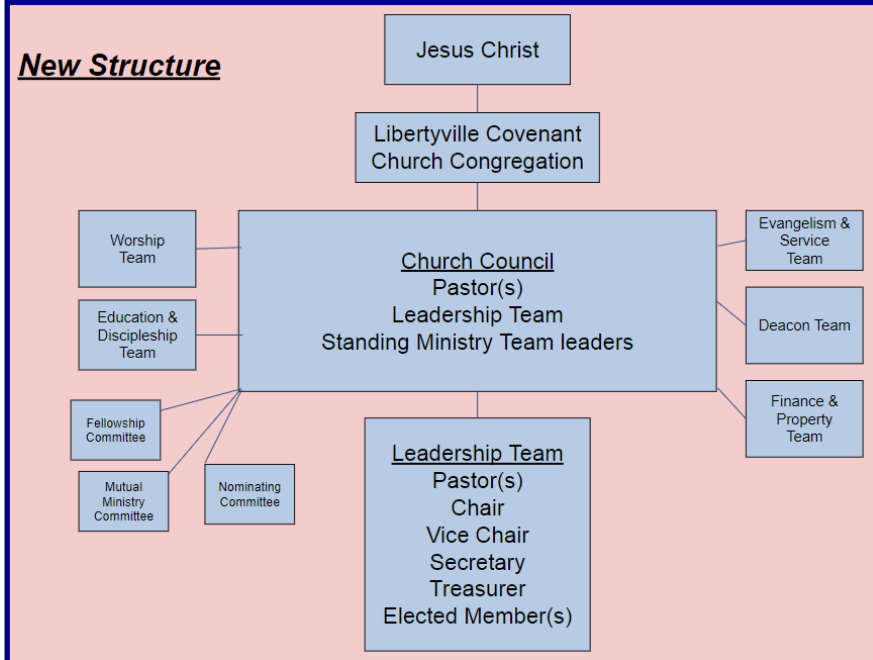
New Structure

Jesus Christ

Libertyville Covenant Church Congregation

Worship Team

Education & Discipleship Team

Church Council
Pastor(s)
Leadership Team
Standing Ministry Team leaders

Evangelism & Service Team

Deacon Team

Finance & Property Team

Fellowship Committee

Mutual Ministry Committee

Nominating Committee

Leadership Team
Pastor(s)
Chair
Vice Chair
Secretary
Treasurer
Elected Member(s)